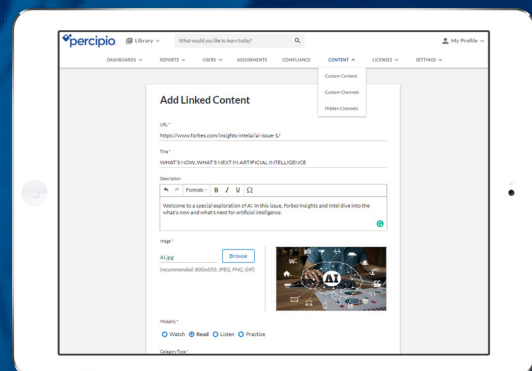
percipio

Library

What would you like to learn today?

My Profile

DASHBOARDS

REPORTS

USERS

ASSIGNMENTS

COMPLIANCE

CONTENT

LICENSES

SETTINGS

Custom Content

Custom Channels

Hidden Channels

Add Linked Content

URL *

https://www.forbes.com/insights-intelai/ai-issue-1/

Title *

WHAT'S NOW, WHAT'S NEXT IN ARTIFICIAL INTELLIGENCE

Description

Formats

B I U Ω

Welcome to a special exploration of AI. In this issue, Forbes Insights and Intel dive into the what's now and what's next for artificial intelligence.

Image *

AI.jpg

Browse

(recommended: 800x450, JPEG, PNG, GIF)

AI

Modality *

Watch Read Listen Practice

Category Type *